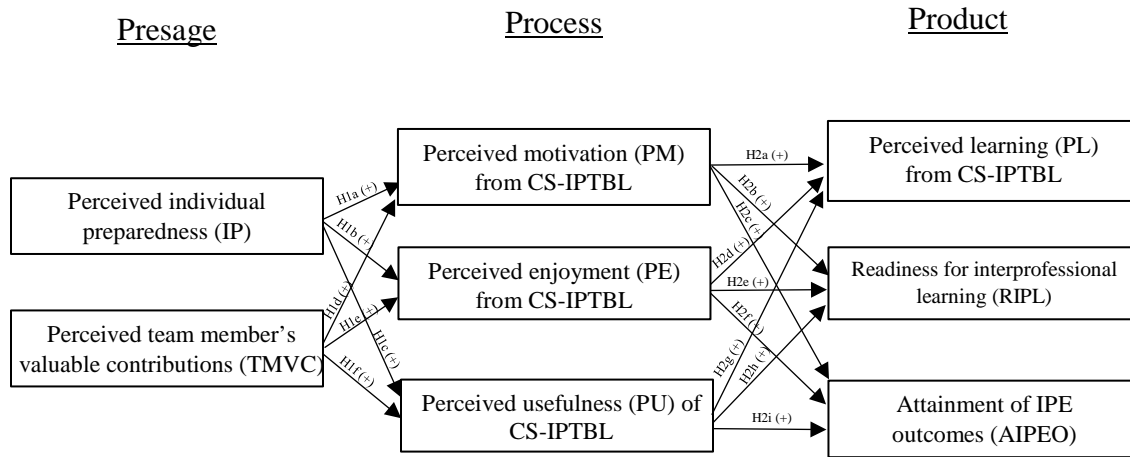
Presage

Process

Product

Perceived individual preparedness (IP)

Perceived team member's valuable contributions (TMVC)

Perceived motivation (PM) from CS-IPTBL

Perceived enjoyment (PE) from CS-IPTBL

Perceived usefulness (PU) of CS-IPTBL

Perceived learning (PL) from CS-IPTBL

Readiness for interprofessional learning (RIPL)

Attainment of IPE outcomes (AIPEO)

H1a (+)

H1b (+)

H1c (+)

H1d (+)

H1e (+)

H1f (+)

H2a (+)

H2b (+)

H2c (+)

H2d (+)

H2e (+)

H2f (+)

H2g (+)

H2h (+)

H2i (+)